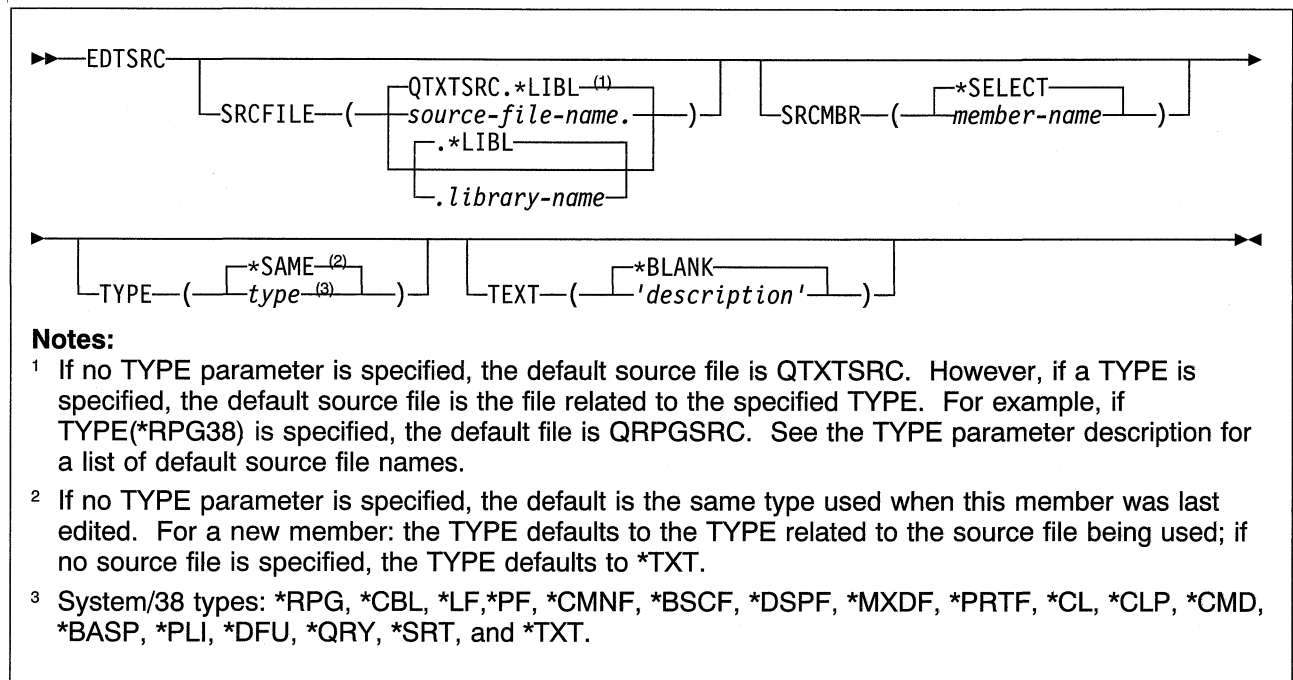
EDTSRC

SRCFILE ( QTXTSRC.*LIBL $^{(1)}$ source-file-name. .*LIBL .library-name )

SRCMBR ( *SELECT member-name )

TYPE ( *SAME $^{(2)}$ type $^{(3)}$ )

TEXT ( *BLANK 'description' )

**Notes:**

$^{1}$ If no TYPE parameter is specified, the default source file is QTXTSRC. However, if a TYPE is specified, the default source file is the file related to the specified TYPE. For example, if TYPE(*RPG38) is specified, the default file is QRPGSRC. See the TYPE parameter description for a list of default source file names.

$^{2}$ If no TYPE parameter is specified, the default is the same type used when this member was last edited. For a new member: the TYPE defaults to the TYPE related to the source file being used; if no source file is specified, the TYPE defaults to *TXT.

$^{3}$ System/38 types: *RPG, *CBL, *LF,*PF, *CMNF, *BSCF, *DSPF, *MXDF, *PRTF, *CL, *CLP, *CMD, *BASP, *PLI, *DFU, *QRY, *SRT, and *TXT.